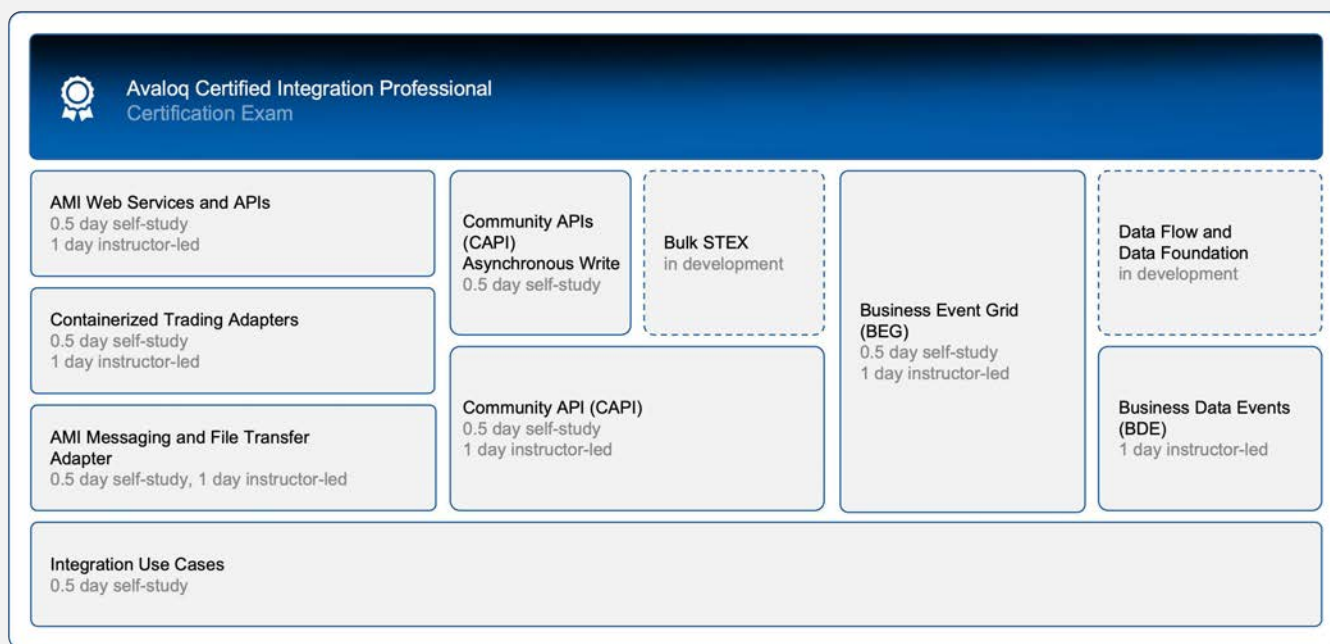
Avaloq Certified Integration Professional
Certification Exam

AMI Web Services and APIs
0.5 day self-study
1 day instructor-led

Containerized Trading Adapters
0.5 day self-study
1 day instructor-led

AMI Messaging and File Transfer Adapter
0.5 day self-study, 1 day instructor-led

Community APIs (CAPI) Asynchronous Write
0.5 day self-study

Bulk STEX
in development

Community API (CAPI)
0.5 day self-study
1 day instructor-led

Business Event Grid (BEG)
0.5 day self-study
1 day instructor-led

Data Flow and Data Foundation
in development

Business Data Events (BDE)
1 day instructor-led

Integration Use Cases
0.5 day self-study